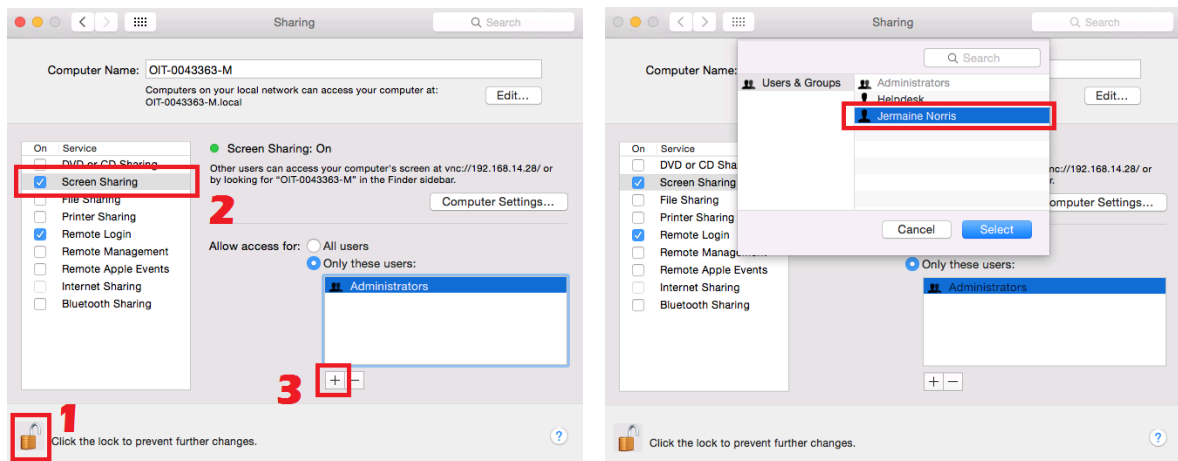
Sharing

Search

Computer Name: OIT-0043363-M

Computers on your local network can access your computer at: OIT-0043363-M.local

Edit...

On Service

DVD or CD Sharing

Screen Sharing

File Sharing

Printer Sharing

Remote Login

Remote Management

Remote Apple Events

Internet Sharing

Bluetooth Sharing

Screen Sharing: On

Other users can access your computer's screen at vnc://192.168.14.28/ or by looking for "OIT-0043363-M" in the Finder sidebar.

Computer Settings...

Allow access for: All users

Only these users:

Administrators

+ −

1

2

3

Click the lock to prevent further changes.

?

Sharing

Search

Computer Name:

Edit...

Search

Users & Groups

Administrators

Helpdesk

Jermaine Norris

Cancel

Select

On Service

DVD or CD Sha

Screen Sharing

File Sharing

Printer Sharing

Remote Login

Remote Managem

Remote Apple Events

Internet Sharing

Bluetooth Sharing

c://192.168.14.28/ or

bar.

omputer Settings...

Only these users:

Administrators

+ −

Click the lock to prevent further changes.

?